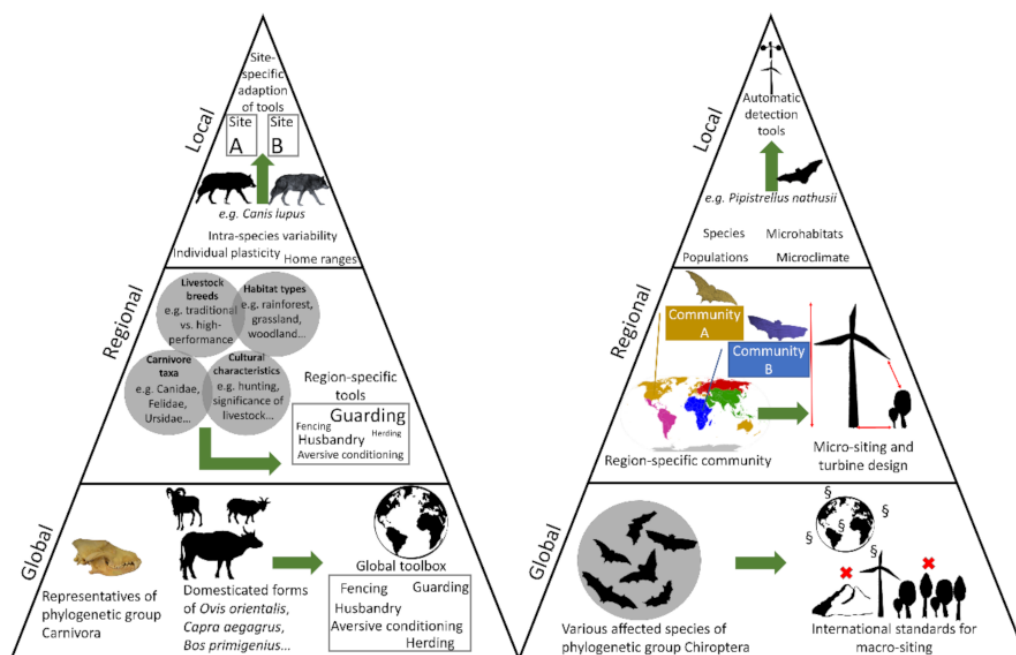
Local

Site-specific adaption of tools

Site A

Site B

e.g. Canis lupus

Intra-species variability

Individual plasticity

Home ranges

Regional

Livestock breeds e.g. traditional vs. high-performance

Habitat types e.g. rainforest, grassland, woodland...

Carnivore taxa e.g. Canidae, Felidae, Ursidae...

Cultural characteristics e.g. hunting, significance of livestock...

Region-specific tools

Guarding

Fencing

Herding

Husbandry

Aversive conditioning

Global

Representatives of phylogenetic group Carnivora

Domesticated forms of Ovis orientalis, Capra aegagrus, Bos primigenius...

Global toolbox

Fencing

Guarding

Husbandry

Aversive conditioning

Herding

Local

Automatic detection tools

e.g. Pipistrellus nathusii

Species

Microhabitats

Populations

Microclimate

Regional

Community A

Community B

Region-specific community

Micro-siting and turbine design

Global

Various affected species of phylogenetic group Chiroptera

§

§

§

§

§

International standards for macro-siting